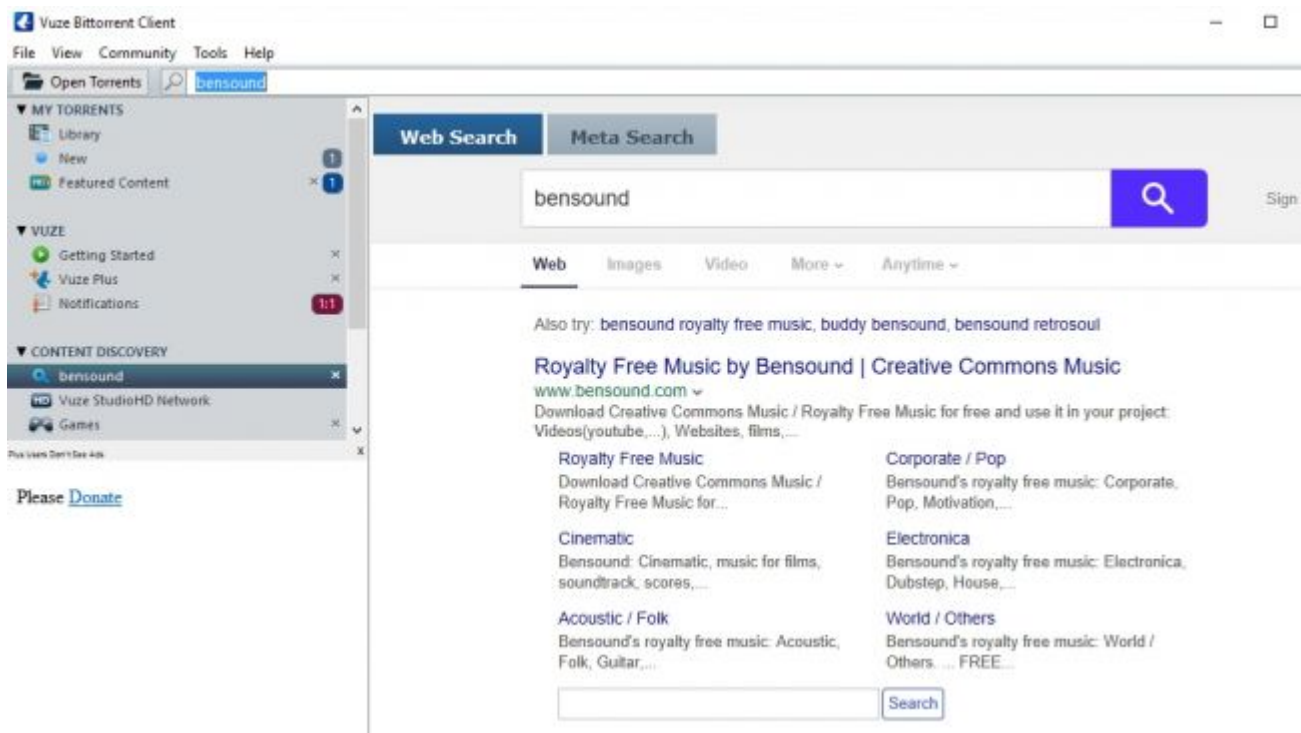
Vuze Bittorrent Client

File View Community Tools Help

Open Torrents bensound

▼ MY TORRENTS
Library
New 1
Featured Content 1

▼ VUZE
Getting Started
Vuze Plus
Notifications 1:1

▼ CONTENT DISCOVERY
bensound
Vuze StudioHD Network
Games

Plus Users Don't See Ads

Please Donate

Web Search Meta Search

bensound

Sign

Web Images Video More Anytime

Also try: bensound royalty free music, buddy bensound, bensound retrosoul

Royalty Free Music by Bensound | Creative Commons Music
www.bensound.com
Download Creative Commons Music / Royalty Free Music for free and use it in your project: Videos(youtube,...), Websites, films,...

Royalty Free Music
Download Creative Commons Music / Royalty Free Music for...

Corporate / Pop
Bensound's royalty free music: Corporate, Pop, Motivation,...

Cinematic
Bensound: Cinematic, music for films, soundtrack, scores,...

Electronica
Bensound's royalty free music: Electronica, Dubstep, House,...

Acoustic / Folk
Bensound's royalty free music: Acoustic, Folk, Guitar,...

World / Others
Bensound's royalty free music: World / Others. ... FREE...

Search